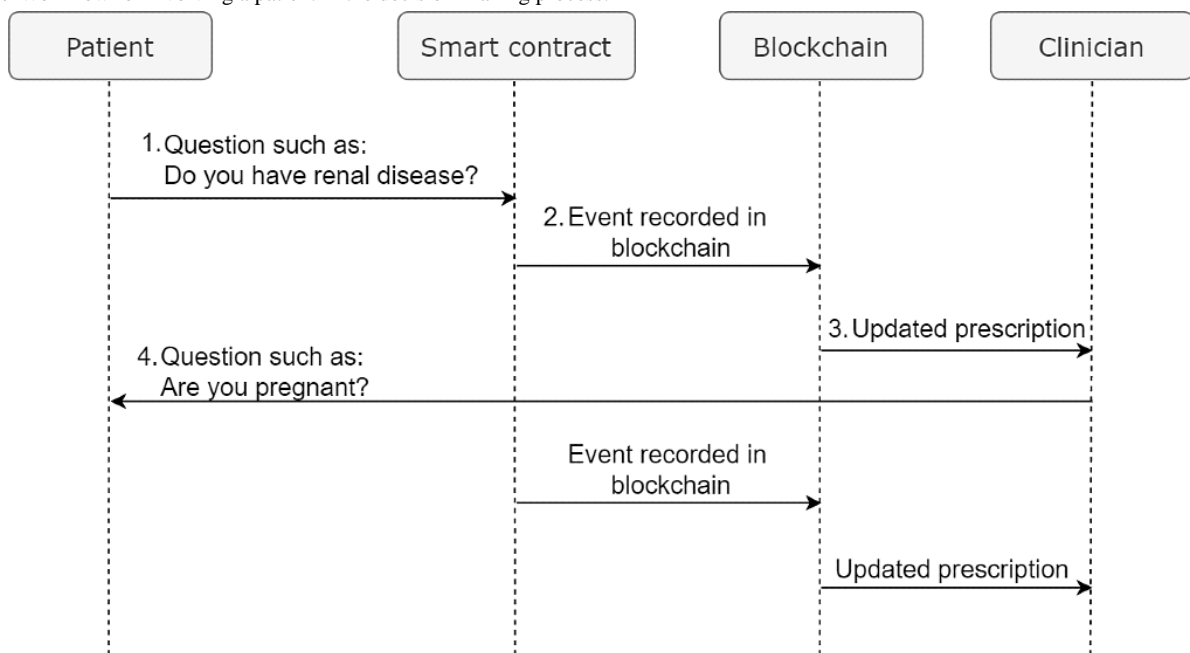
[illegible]

Patient

Smart contract

Blockchain

Clinician

1. Question such as: Do you have renal disease?

2. Event recorded in blockchain

3. Updated prescription

4. Question such as: Are you pregnant?

Event recorded in blockchain

Updated prescription